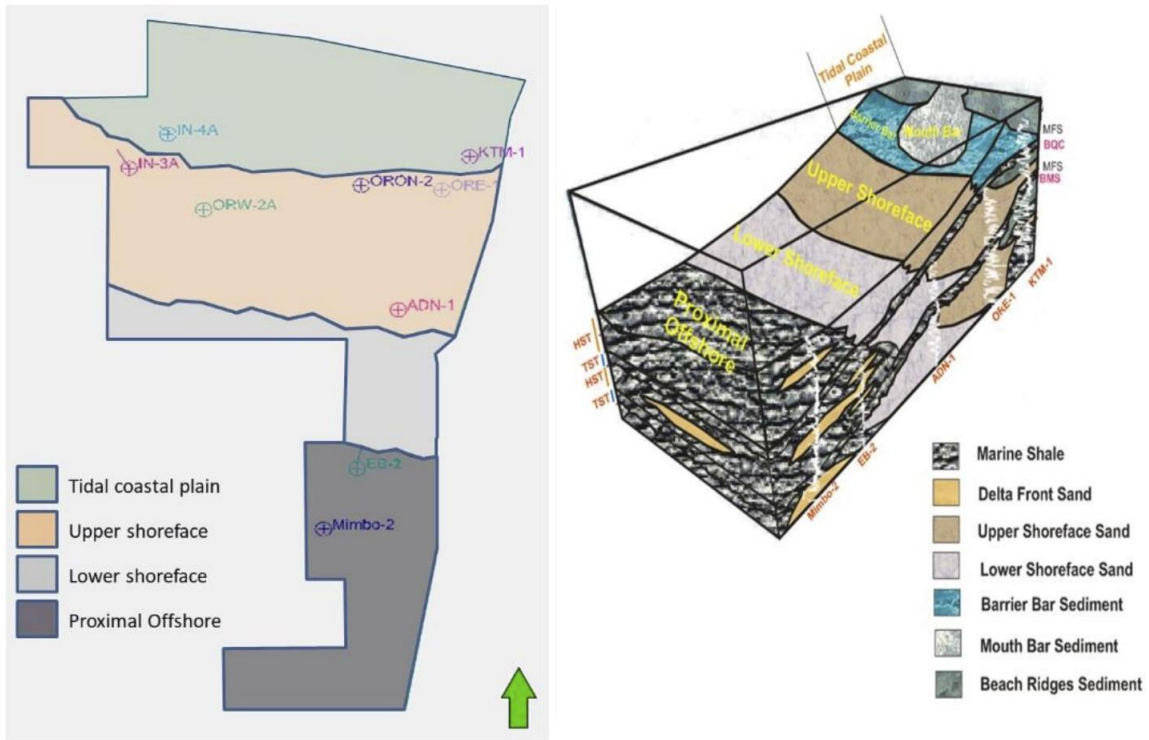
IN-4A
IN-3A
KTM-1
ORON-2
ORE-1
ORW-2A
ADN-1
EB-2
Mimbo-2

Tidal coastal plain
Upper shoreface
Lower shoreface
Proximal Offshore

Tidal Coastal Plain
Barrier Bar
Mouth Bar
MFS
BQC
MFS
BMS
Upper Shoreface
Lower Shoreface
Proximal Offshore
HST
TST
HST
TST
KTM-1
ORE-1
ADN-1
EB-2
Mimbo-2

Marine Shale
Delta Front Sand
Upper Shoreface Sand
Lower Shoreface Sand
Barrier Bar Sediment
Mouth Bar Sediment
Beach Ridges Sediment